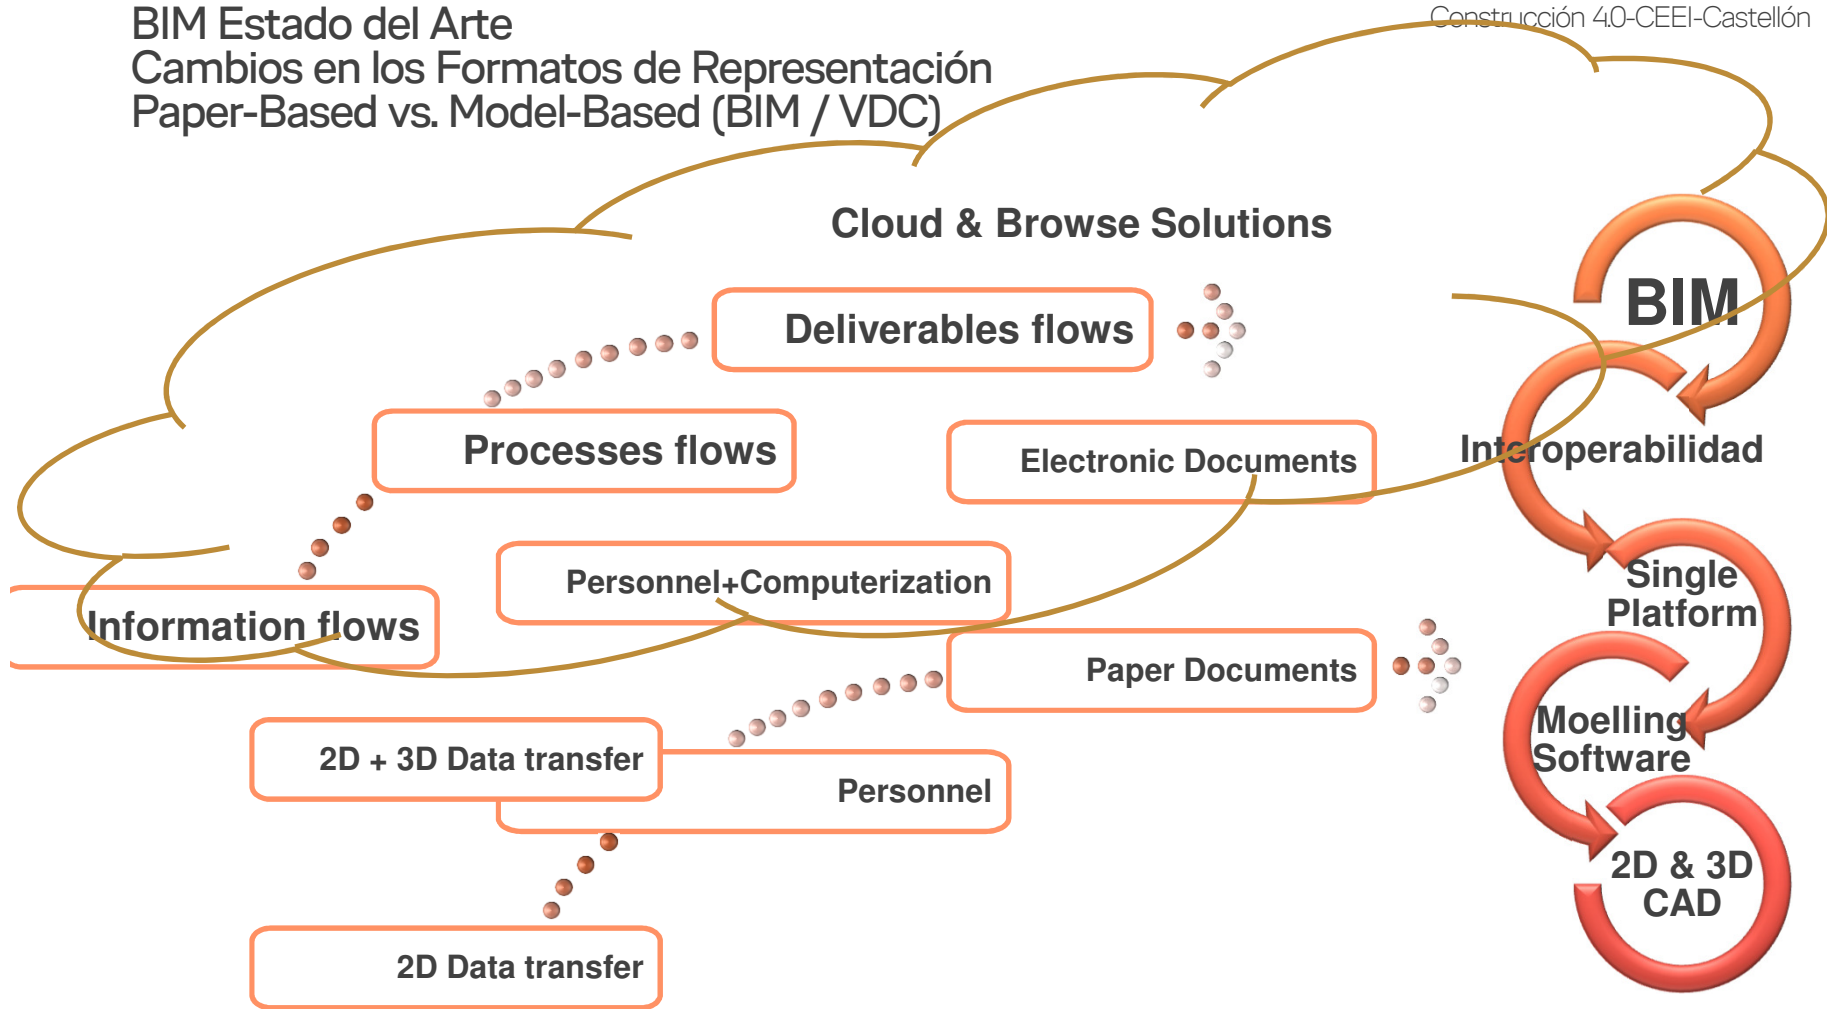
BIM Estado del Arte
Cambios en los Formatos de Representación
Paper-Based vs. Model-Based (BIM / VDC)

Construcción 4.0-CEEI-Castellón

Cloud & Browse Solutions

Deliverables flows

Processes flows

Electronic Documents

Personnel+Computerization

Information flows

Paper Documents

2D + 3D Data transfer

Personnel

2D Data transfer

BIM

Interoperabilidad

Single Platform

Moelling Software

2D & 3D CAD